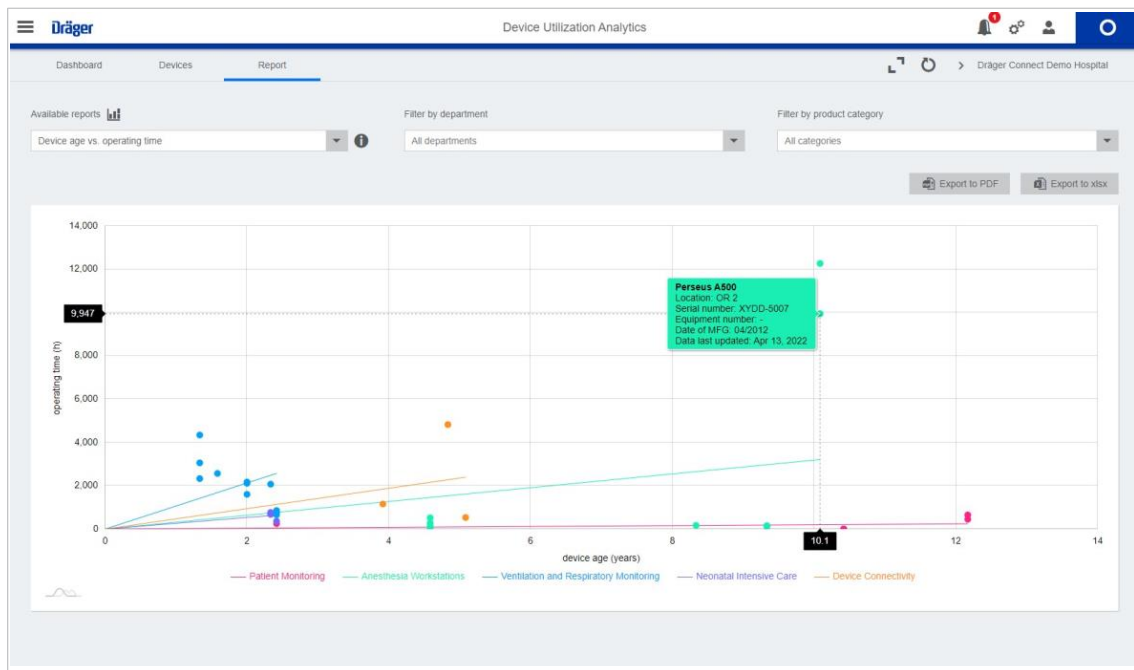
Dräger

Device Utilization Analytics

1

O

Dashboard Devices Report

> Dräger Connect Demo Hospital

Available reports

Device age vs. operating time

Filter by department

All departments

Filter by product category

All categories

Export to PDF

Export to xlsx

14,000
12,000
9,947
8,000
6,000
4,000
2,000
0

operating time (h)

Perseus A500
Location: OR 2
Serial number: XYDD-5007
Equipment number: -
Date of MFG: 04/2012
Data last updated: Apr 13, 2022

0 2 4 6 8 10.1 12 14

device age (years)

— Patient Monitoring — Anesthesia Workstations — Ventilation and Respiratory Monitoring — Neonatal Intensive Care — Device Connectivity